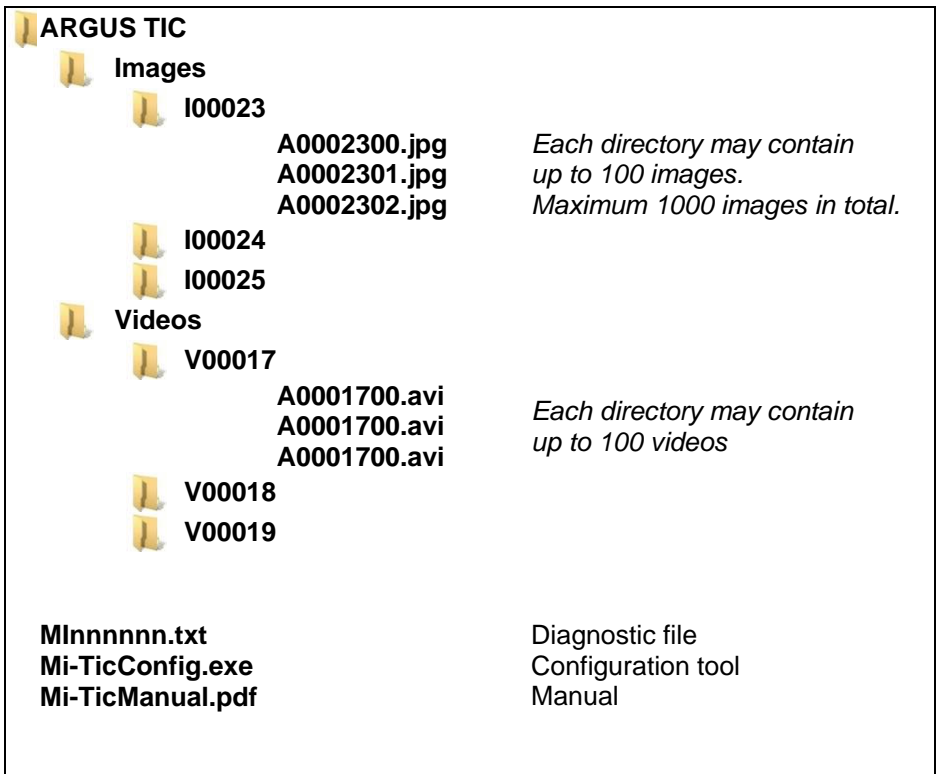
ARGUS TIC

Images

I00023

A0002300.jpg
A0002301.jpg
A0002302.jpg

*Each directory may contain up to 100 images. Maximum 1000 images in total.*

I00024

I00025

Videos

V00017

A0001700.avi
A0001700.avi
A0001700.avi

*Each directory may contain up to 100 videos*

V00018

V00019

MInnnnnn.txt Diagnostic file
Mi-TicConfig.exe Configuration tool
Mi-TicManual.pdf Manual